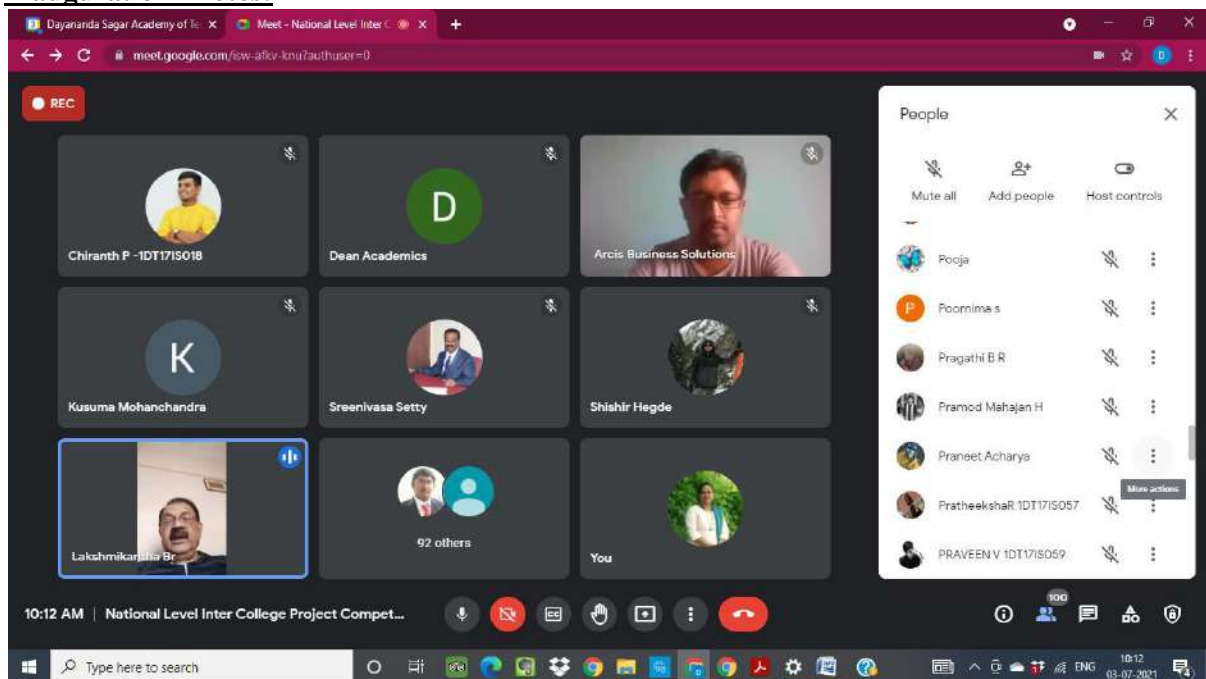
Dayananda Sagar Academy of Te ×
Meet - National Level Inter C ×
+

meet.google.com/isw-afkv-knu?authuser=0

REC

Chiranth P -1DT17IS018
D
Dean Academics
Arcis Business Solutions

K
Kusuma Mohanchandra
Sreenivasa Setty
Shishir Hegde

Lakshmikantha Br
92 others
You

People
Mute all
Add people
Host controls

Pooja
P
Poornima s
Pragathi B R
Pramod Mahajan H
Praneet Acharya
More actions
PratheekshaR 1DT17IS057
PRAVEEN V 1DT17IS059

10:12 AM | National Level Inter College Project Compet...

100

Type here to search

ENG
10:12
03-07-2021